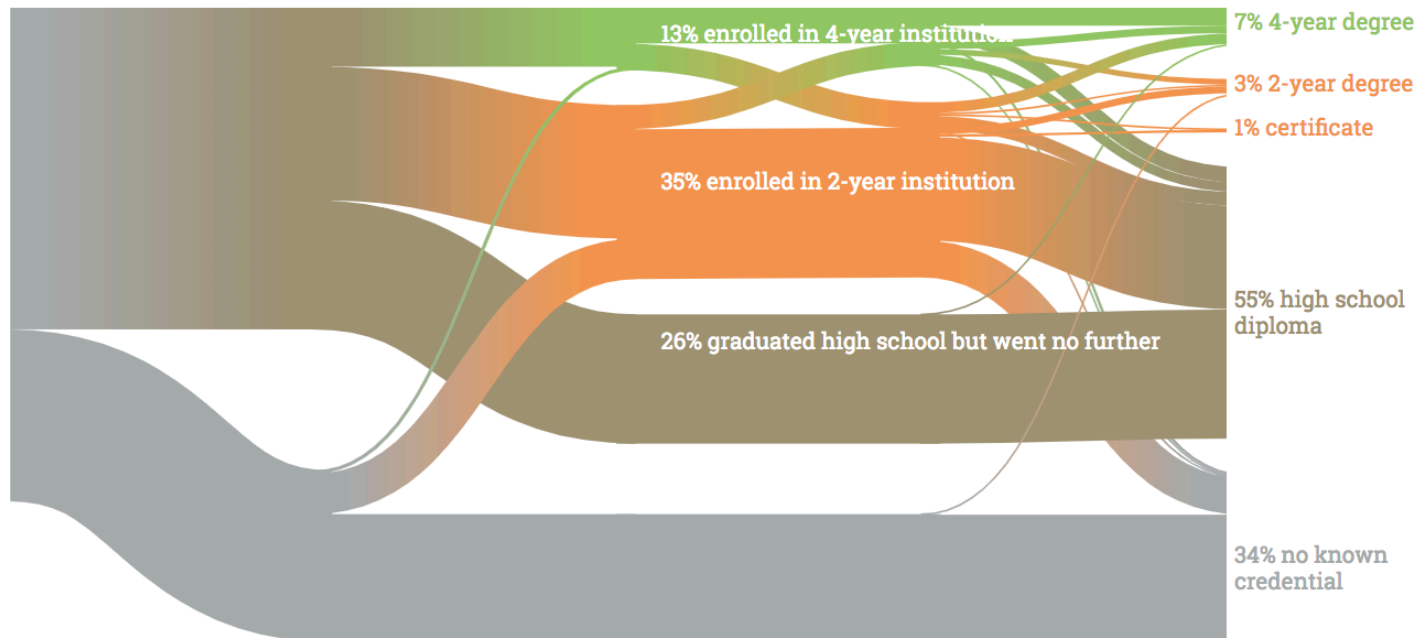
13% enrolled in 4-year institution

35% enrolled in 2-year institution

26% graduated high school but went no further

7% 4-year degree

3% 2-year degree

1% certificate

55% high school diploma

34% no known credential